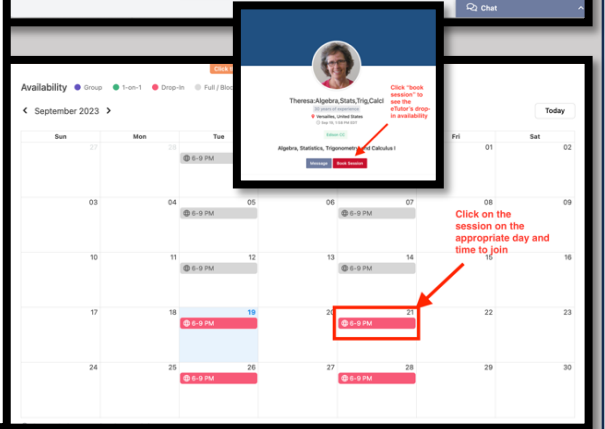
Chat

Click

Availability Group 1-on-1 Drop-In Full / Block

September 2023

Today

| Sun | Mon | Tue | Wed | Thu | Fri | Sat |
|---|---|---|---|---|---|---|
| 27 | 28 | 29 6-9 PM | | | 01 | 02 |
| 03 | 04 | 05 6-9 PM | 06 | 07 6-9 PM | 08 | 09 |
| 10 | 11 | 12 6-9 PM | 13 | 14 6-9 PM | 15 | 16 |
| 17 | 18 | 19 6-9 PM | 20 | 21 6-9 PM | 22 | 23 |
| 24 | 25 | 26 6-9 PM | 27 | 28 6-9 PM | 29 | 30 |

Theresa:Algebra,Stats,Trig,Calcl

30 years of experience

Versailles, United States

Sep 19, 1:54 PM EDT

Edition CC

Algebra, Statistics, Trigonometry, and Calculus I

Message Book Session

Click "book session" to see the eTutor's drop-in availability

Click on the session on the appropriate day and time to join